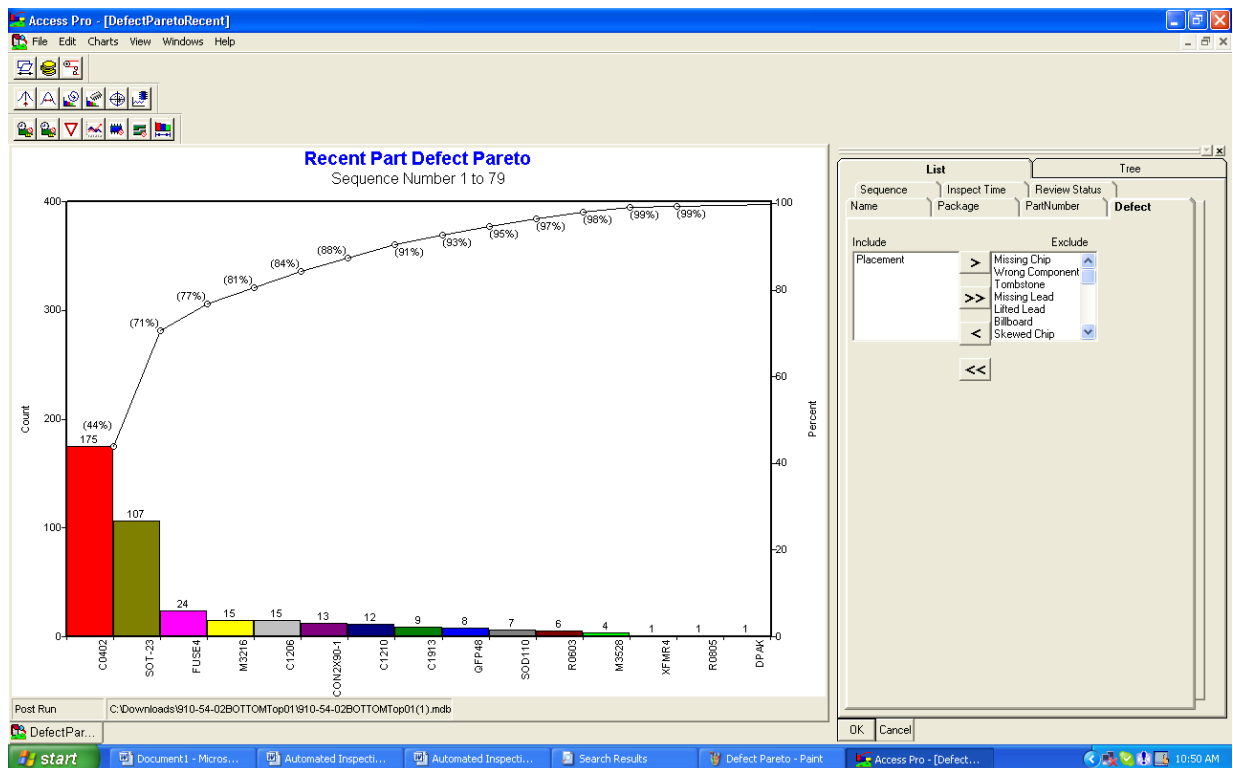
Access Pro - [DefectParetoRecent]

File Edit Charts View Windows Help

Recent Part Defect Pareto
Sequence Number 1 to 79

| Part | Count | Cumulative |
|---|---|---|
| C0402 | 175 | (44%) |
| SOT-23 | 107 | (71%) |
| FUSE4 | 24 | (77%) |
| M3216 | 15 | (81%) |
| C1206 | 15 | (84%) |
| CON2X90-1 | 13 | (88%) |
| C1210 | 12 | (91%) |
| C1913 | 9 | (93%) |
| QFP48 | 8 | (95%) |
| SOD110 | 7 | (97%) |
| R0603 | 6 | (98%) |
| M3528 | 4 | (99%) |
| XFMR4 | 1 | (99%) |
| R0805 | 1 | |
| DPAK | 1 | |

Count: 0, 100, 200, 300, 400
Percent: 0, 20, 40, 60, 80, 100

Post Run
C:\Downloads\910-54-02BOTTOMTop01\910-54-02BOTTOMTop01(1).mdb

DefectPar...

List
Tree
Sequence
Inspect Time
Review Status
Name
Package
PartNumber
Defect

Include
Exclude
Placement
>
>>
<
<<
Missing Chip
Wrong Component
Tombstone
Missing Lead
Lifted Lead
Billboard
Skewed Chip

OK Cancel

start
Document1 - Micros...
Automated Inspecti...
Automated Inspecti...
Search Results
Defect Pareto - Paint
Access Pro - [Defect...
10:50 AM